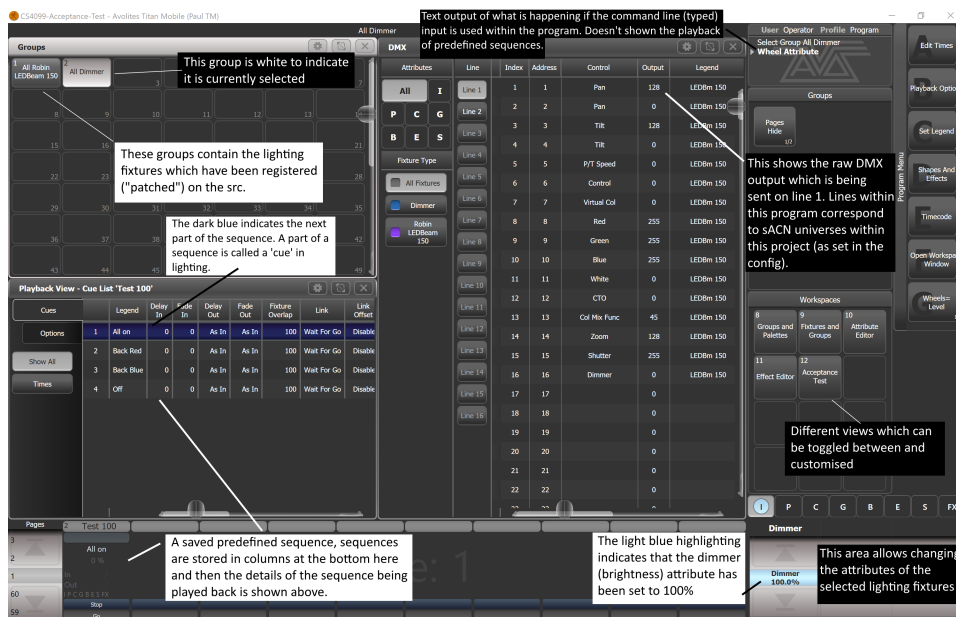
CS4099-Acceptance-Test - Avolites Titan Mobile (Paul TM)

All Dimmer

Text output of what is happening if the command line (typed) input is used within the program. Doesn't shown the playback of predefined sequences.

User Operator Profile Program
Select Group All Dimmer
▸ Wheel Attribute

Groups

1 All Robin LEDBeam 150 | 2 All Dimmer | 3 | 7
8 | 9 | 10 | 11 | 12 | 13
15 | 16 | 21
22 | 23 | 28
29 | 30 | 31 | 32 | 33 | 34 | 35
36 | 37 | 38 | 42
43 | 44 | 45 | 49

This group is white to indicate it is currently selected

These groups contain the lighting fixtures which have been registered ("patched") on the src.

The dark blue indicates the next part of the sequence. A part of a sequence is called a 'cue' in lighting.

DMX

Attributes | Line
All | I
P | C | G
B | E | S
Fixture Type
All Fixtures
Dimmer
Robin LEDBeam 150

Line 1
Line 2
Line 3
Line 4
Line 5
Line 6
Line 7
Line 8
Line 9
Line 10
Line 11
Line 12
Line 13
Line 14
Line 15
Line 16

| Index | Address | Control | Output | Legend |
|---|---|---|---|---|
| 1 | 1 | Pan | 128 | LEDBm 150 |
| 2 | 2 | Pan | 0 | LEDBm 150 |
| 3 | 3 | Tilt | 128 | LEDBm 150 |
| 4 | 4 | Tilt | 0 | LEDBm 150 |
| 5 | 5 | P/T Speed | 0 | LEDBm 150 |
| 6 | 6 | Control | 0 | LEDBm 150 |
| 7 | 7 | Virtual Col | 0 | LEDBm 150 |
| 8 | 8 | Red | 255 | LEDBm 150 |
| 9 | 9 | Green | 255 | LEDBm 150 |
| 10 | 10 | Blue | 255 | LEDBm 150 |
| 11 | 11 | White | 0 | LEDBm 150 |
| 12 | 12 | CTO | 0 | LEDBm 150 |
| 13 | 13 | Col Mix Func | 45 | LEDBm 150 |
| 14 | 14 | Zoom | 128 | LEDBm 150 |
| 15 | 15 | Shutter | 255 | LEDBm 150 |
| 16 | 16 | Dimmer | 0 | LEDBm 150 |
| 17 | 17 | | 0 | |
| 18 | 18 | | 0 | |
| 19 | 19 | | 0 | |
| 20 | 20 | | 0 | |
| 21 | 21 | | 0 | |
| 22 | 22 | | 0 | |

This shows the raw DMX output which is being sent on line 1. Lines within this program correspond to sACN universes within this project (as set in the config).

Groups
Pages Hide 1/7

Program Menu

Edit Times
Playback Options
Set Legend
Shapes And Effects
Timecode
Open Workspace Window
Wheels= Level

Workspaces
8 Groups and Palettes | 9 Fixtures and Groups | 10 Attribute Editor
11 Effect Editor | 12 Acceptance Test

Different views which can be toggled between and customised

Playback View - Cue List 'Test 100'

Cues
Options
Show All
Times

| | Legend | Delay In | Fade In | Delay Out | Fade Out | Fixture Overlap | Link | Link Offset |
|---|---|---|---|---|---|---|---|---|
| 1 | All on | 0 | 0 | As In | As In | 100 | Wait For Go | Disable |
| 2 | Back Red | 0 | 0 | As In | As In | 100 | Wait For Go | Disable |
| 3 | Back Blue | 0 | 0 | As In | As In | 100 | Wait For Go | Disable |
| 4 | Off | 0 | 0 | As In | As In | 100 | Wait For Go | Disable |

Pages
2 Test 100
3
2
1
60
59
All on
0 %
Cut
I P C G B E S FX
Stop
Go

A saved predefined sequence, sequences are stored in columns at the bottom here and then the details of the sequence being played back is shown above.

The light blue highlighting indicates that the dimmer (brightness) attribute has been set to 100%

I P C G B E S FX
Dimmer
Dimmer 100.0%

This area allows changing the attributes of the selected lighting fixtures